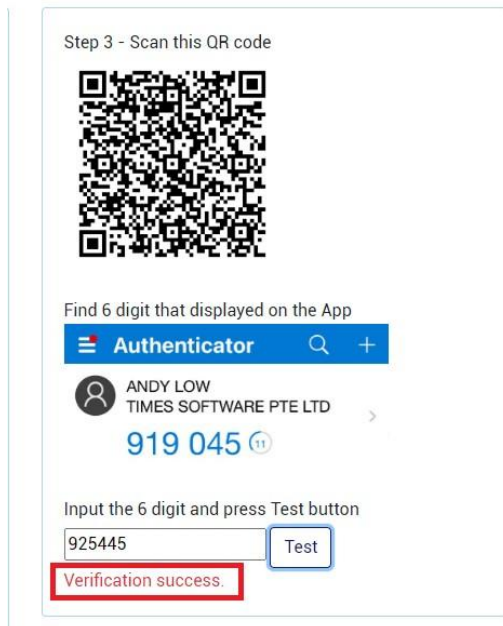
Step 3 - Scan this QR code

Find 6 digit that displayed on the App

Authenticator

ANDY LOW
TIMES SOFTWARE PTE LTD

919 045 11

Input the 6 digit and press Test button

925445

Test

Verification success.